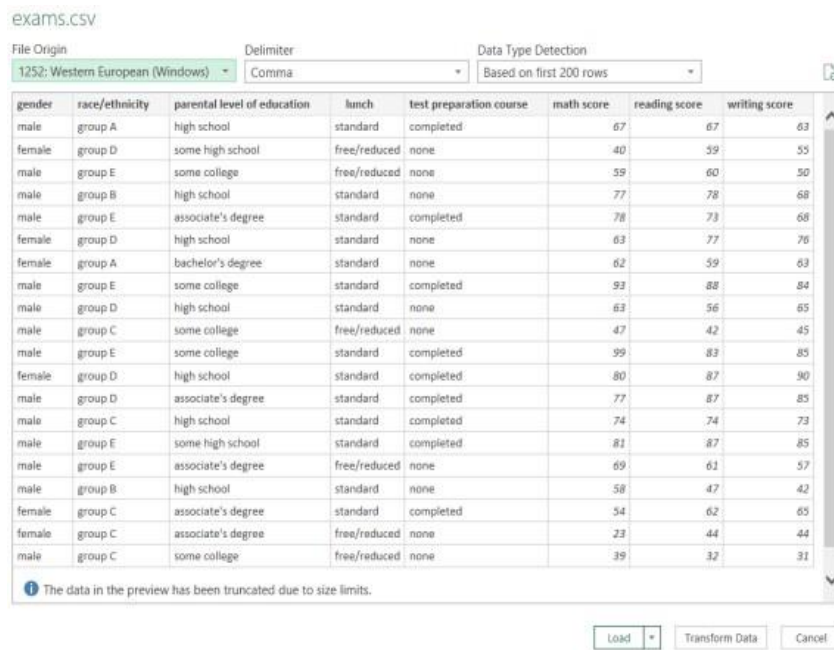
exams.csv

File Origin
1252: Western European (Windows)

Delimiter
Comma

Data Type Detection
Based on first 200 rows

| gender | race/ethnicity | parental level of education | lunch | test preparation course | math score | reading score | writing score |
|---|---|---|---|---|---|---|---|
| male | group A | high school | standard | completed | 67 | 67 | 63 |
| female | group D | some high school | free/reduced | none | 40 | 59 | 55 |
| male | group E | some college | free/reduced | none | 59 | 60 | 50 |
| male | group B | high school | standard | none | 77 | 78 | 68 |
| male | group E | associate's degree | standard | completed | 78 | 73 | 68 |
| female | group D | high school | standard | none | 63 | 77 | 76 |
| female | group A | bachelor's degree | standard | none | 62 | 59 | 63 |
| male | group E | some college | standard | completed | 93 | 88 | 84 |
| male | group D | high school | standard | none | 63 | 56 | 65 |
| male | group C | some college | free/reduced | none | 47 | 42 | 45 |
| male | group E | some college | standard | completed | 99 | 83 | 85 |
| female | group D | high school | standard | completed | 80 | 87 | 90 |
| male | group D | associate's degree | standard | completed | 77 | 87 | 85 |
| male | group C | high school | standard | completed | 74 | 74 | 73 |
| male | group E | some high school | standard | completed | 81 | 87 | 85 |
| male | group E | associate's degree | free/reduced | none | 69 | 61 | 57 |
| male | group B | high school | standard | none | 58 | 47 | 42 |
| female | group C | associate's degree | standard | completed | 54 | 62 | 65 |
| female | group C | associate's degree | free/reduced | none | 23 | 44 | 44 |
| male | group C | some college | free/reduced | none | 39 | 32 | 31 |

The data in the preview has been truncated due to size limits.

Load | Transform Data | Cancel